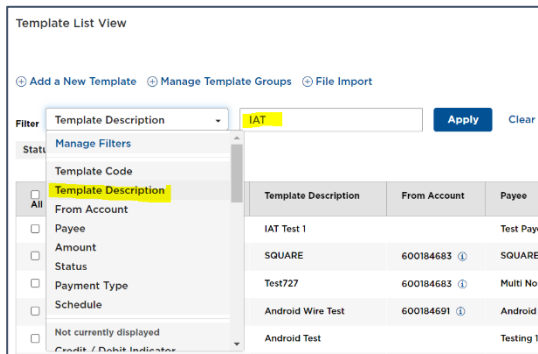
Template List View

⊕ Add a New Template ⊕ Manage Template Groups ⊕ File Import

Filter Template Description IAT Apply Clear

Statu

Manage Filters

Template Code
Template Description
From Account
Payee
Amount
Status
Payment Type
Schedule

Not currently displayed
Credit / Debit Indicator

| All | | Template Description | From Account | Payee |
|---|---|---|---|---|
| | | IAT Test 1 | | Test Paye |
| | | SQUARE | 600184683 ⓘ | SQUARE |
| | | Test727 | 600184683 ⓘ | Multi No |
| | | Android Wire Test | 600184691 ⓘ | Android |
| | | Android Test | | Testing 1 |